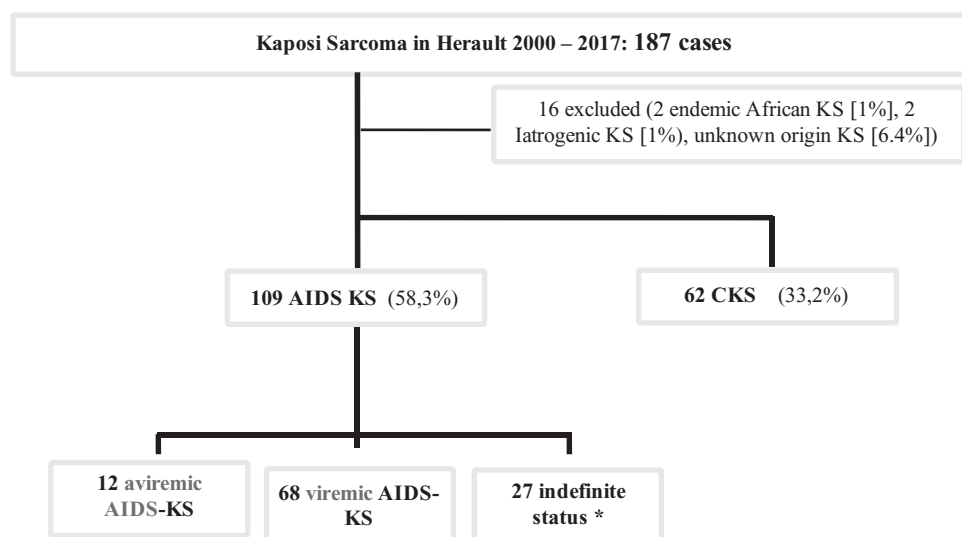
Kaposi Sarcoma in Herault 2000 – 2017: 187 cases

16 excluded (2 endemic African KS [1%], 2 Iatrogenic KS [1%], unknown origin KS [6.4%])

109 AIDS KS (58,3%)

62 CKS (33,2%)

12 aviremic AIDS-KS

68 viremic AIDS-KS

27 indefinite status *